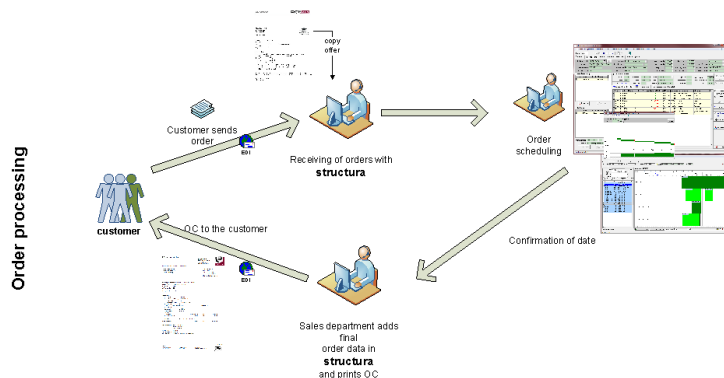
Order processing

copy offer

Customer sends order

EDI

Receiving of orders with **structura**

Order scheduling

customer

OC to the customer

EDI

Confirmation of date

Sales department adds final order data in **structura** and prints OC